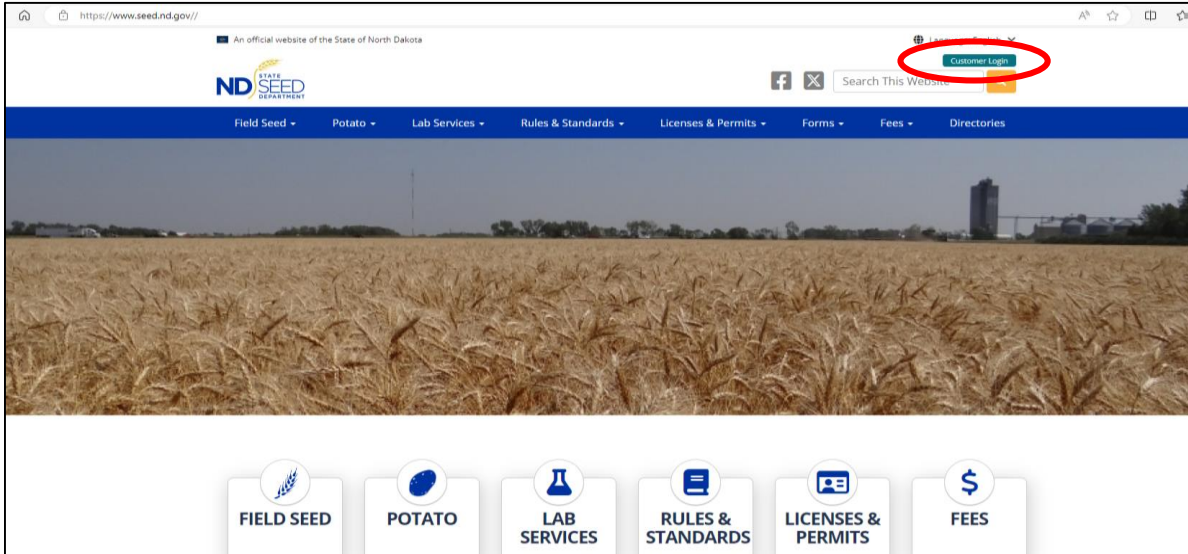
https://www.seed.nd.gov//

An official website of the State of North Dakota

Language: English

Customer Login

ND STATE SEED DEPARTMENT

Search This Website

Field Seed ▾ Potato ▾ Lab Services ▾ Rules & Standards ▾ Licenses & Permits ▾ Forms ▾ Fees ▾ Directories

FIELD SEED

POTATO

LAB SERVICES

RULES & STANDARDS

LICENSES & PERMITS

FEES